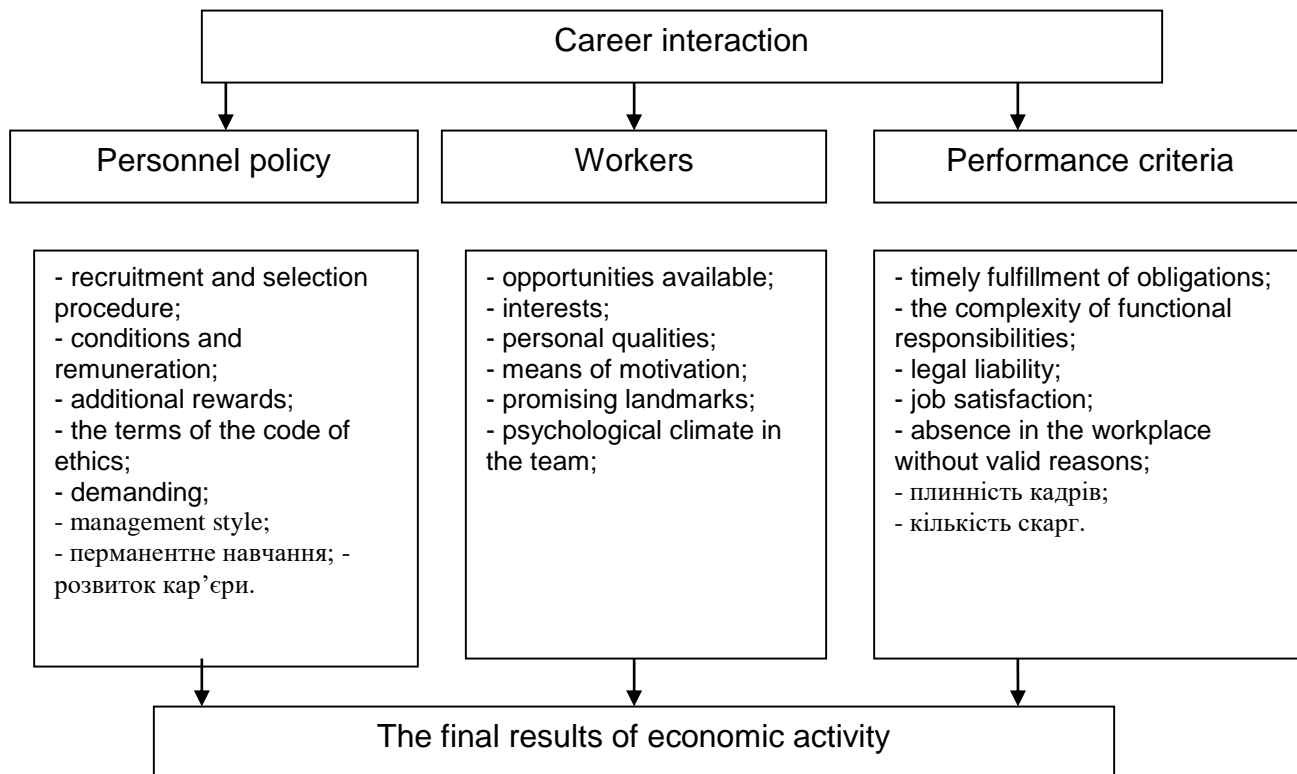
Career interaction

Personnel policy

Workers

Performance criteria

- recruitment and selection procedure;
- conditions and remuneration;
- additional rewards;
- the terms of the code of ethics;
- demanding;
- management style;
- перманентне навчання; - розвиток кар’єри.

- opportunities available;
- interests;
- personal qualities;
- means of motivation;
- promising landmarks;
- psychological climate in the team;

- timely fulfillment of obligations;
- the complexity of functional responsibilities;
- legal liability;
- job satisfaction;
- absence in the workplace without valid reasons;
- плинність кадрів;
- кількість скарг.

The final results of economic activity